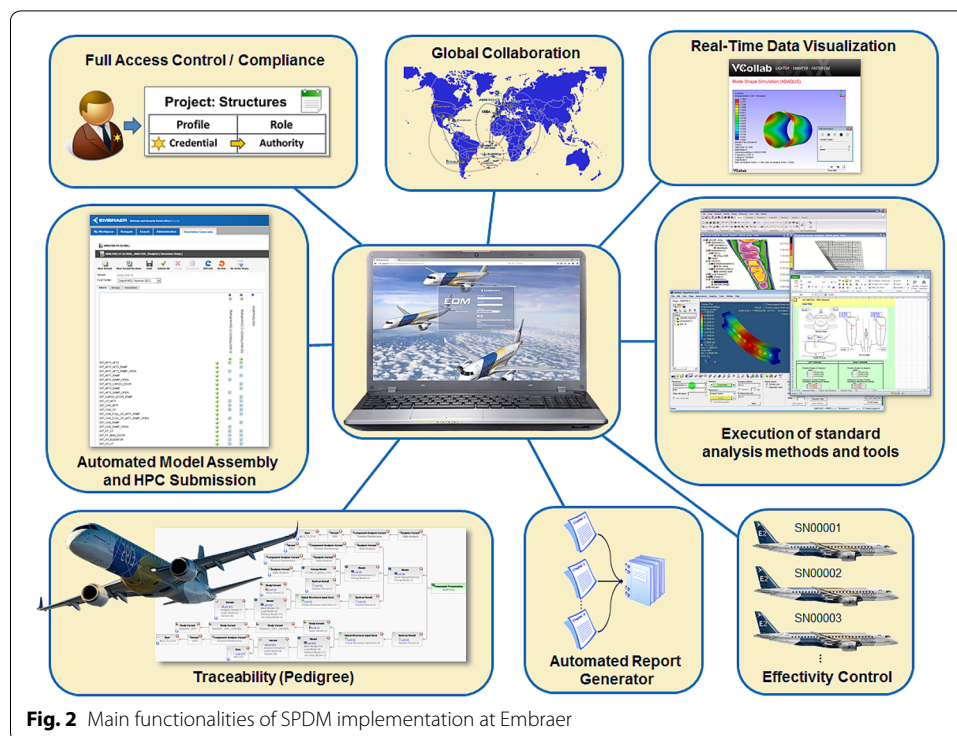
Full Access Control / Compliance

Project: Structures

| Profile | Role |
|---|---|
| Credential | Authority |

Global Collaboration

Real-Time Data Visualization

VCollab

Mode Shape Simulation (ABAQUS)

EMBRAER

EDM

Automated Model Assembly and HPC Submission

Execution of standard analysis methods and tools

Traceability (Pedigree)

Automated Report Generator

SN00001

SN00002

SN00003

⋮

Effectivity Control

**Fig. 2** Main functionalities of SPDM implementation at Embraer